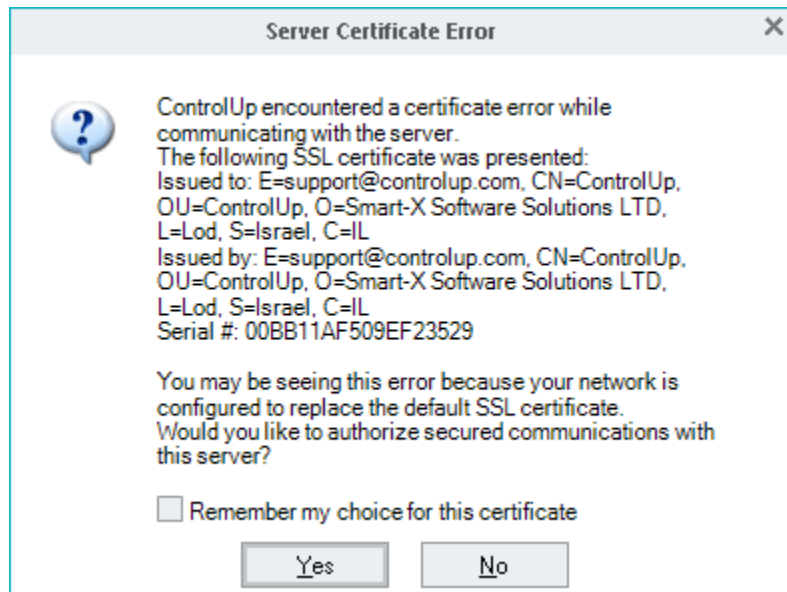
Server Certificate Error

ControlUp encountered a certificate error while communicating with the server.
The following SSL certificate was presented:
Issued to: E=support@controlup.com, CN=ControlUp, OU=ControlUp, O=Smart-X Software Solutions LTD, L=Lod, S=Israel, C=IL
Issued by: E=support@controlup.com, CN=ControlUp, OU=ControlUp, O=Smart-X Software Solutions LTD, L=Lod, S=Israel, C=IL
Serial #: 00BB11AF509EF23529

You may be seeing this error because your network is configured to replace the default SSL certificate.
Would you like to authorize secured communications with this server?

Remember my choice for this certificate

Yes No